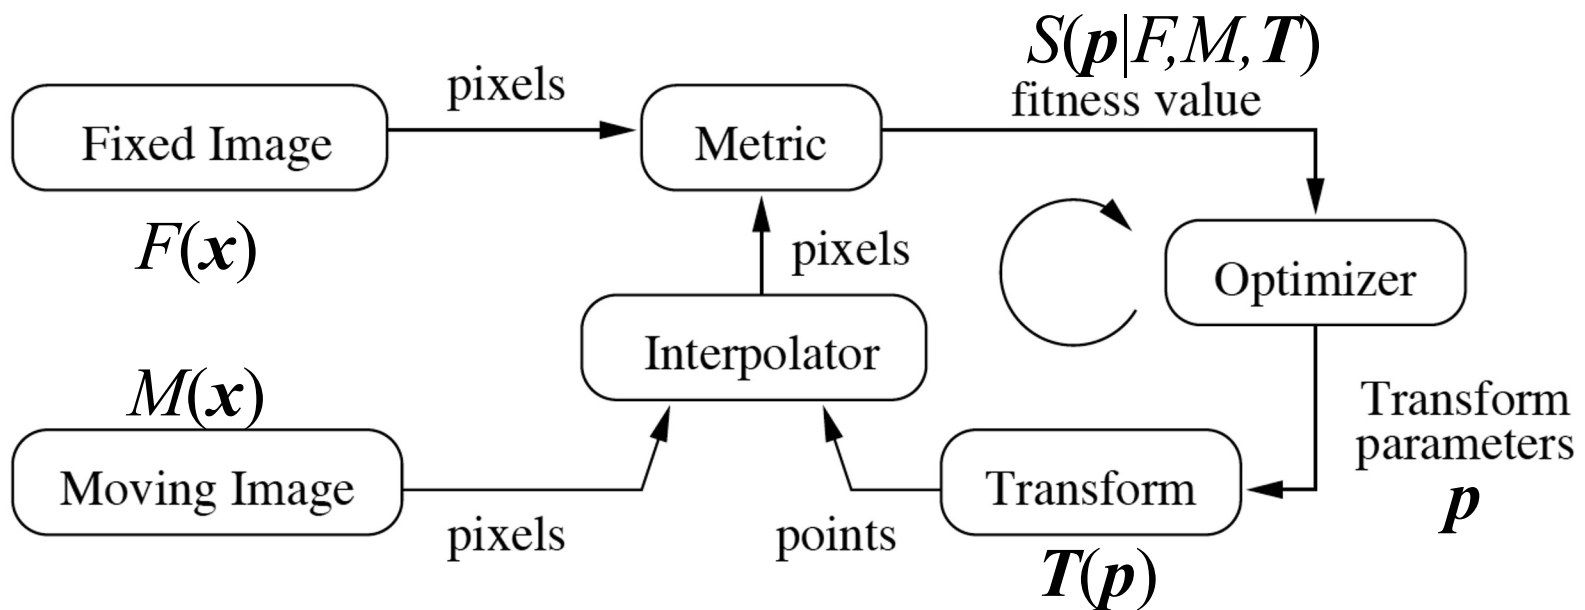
pixels

Fixed Image

$F(\boldsymbol{x})$

Metric

$S(\boldsymbol{p}|F,M,\boldsymbol{T})$
fitness value

pixels

Optimizer

Interpolator

$M(\boldsymbol{x})$

Moving Image

pixels

points

Transform

$\boldsymbol{T}(\boldsymbol{p})$

Transform parameters
$\boldsymbol{p}$